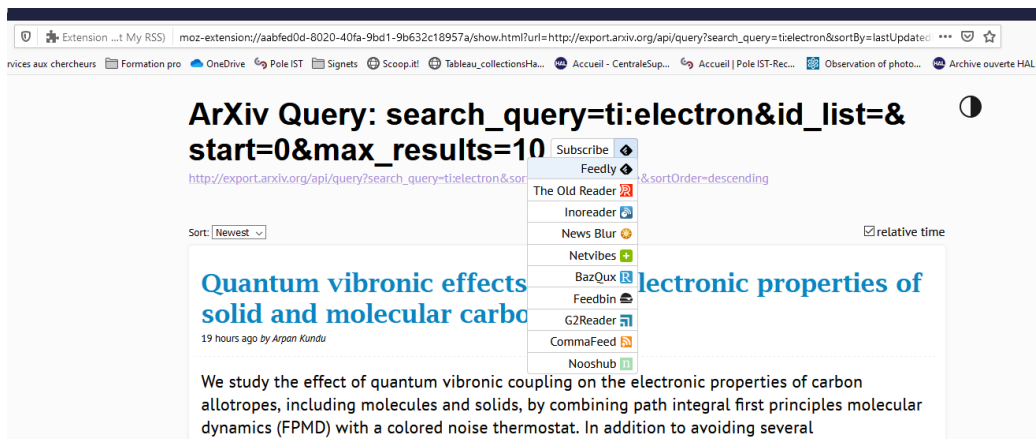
Extension ...t My RSS)   moz-extension://aabfed0d-8020-40fa-9bd1-9b632c18957a/show.html?url=http://export.arxiv.org/api/query?search_query=ti:electron&sortBy=lastUpdated

rvices aux chercheurs   Formation pro   OneDrive   Pole IST   Signets   Scoop.it!   Tableau_collectionsHa...   Accueil - CentraleSup...   Accueil | Pole IST-Rec...   Observation of photo...   Archive ouverte HAL

ArXiv Query: search_query=ti:electron&id_list=&start=0&max_results=10

Subscribe

Feedly
The Old Reader
Inoreader
News Blur
Netvibes
BazQux
Feedbin
G2Reader
CommaFeed
Nooshub

http://export.arxiv.org/api/query?search_query=ti:electron&sor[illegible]&sortOrder=descending

Sort: Newest

relative time

Quantum vibronic effects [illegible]lectronic properties of solid and molecular carbo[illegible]

19 hours ago by Arpan Kundu

We study the effect of quantum vibronic coupling on the electronic properties of carbon allotropes, including molecules and solids, by combining path integral first principles molecular dynamics (FPMD) with a colored noise thermostat. In addition to avoiding several